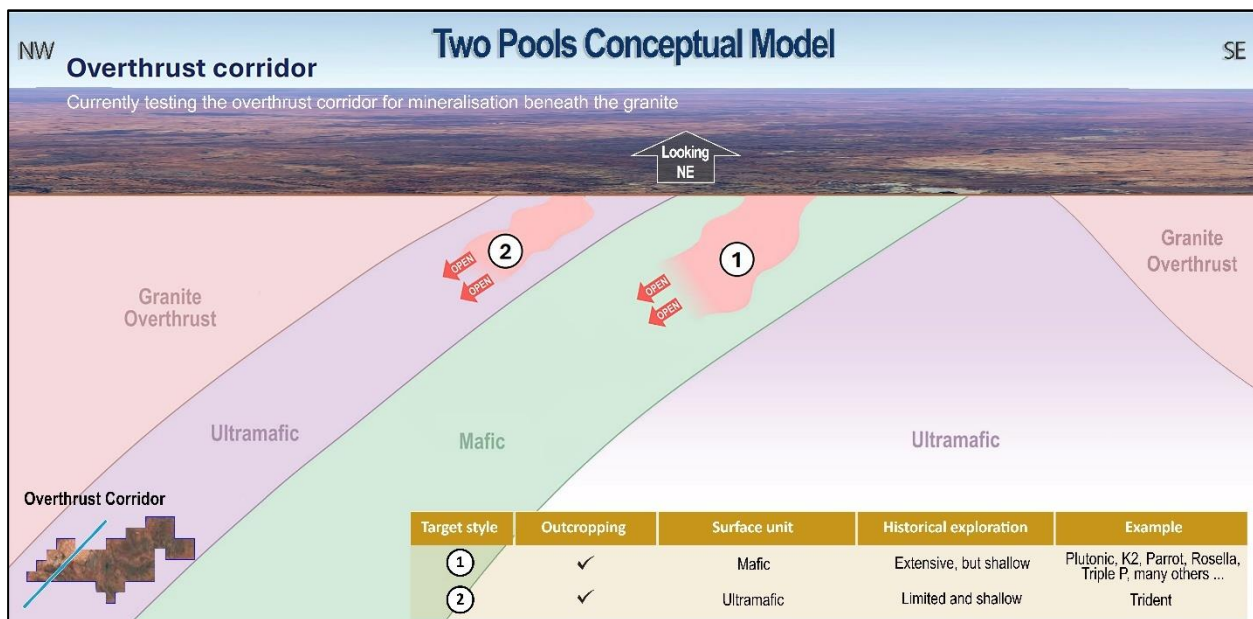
NW

Two Pools Conceptual Model

SE

Overthrust corridor

Currently testing the overthrust corridor for mineralisation beneath the granite

Looking NE

2

OPEN

OPEN

1

OPEN

OPEN

Granite Overthrust

Granite Overthrust

Ultramafic

Mafic

Ultramafic

Overthrust Corridor

| Target style | Outcropping | Surface unit | Historical exploration | Example |
|---|---|---|---|---|
| 1 | ✓ | Mafic | Extensive, but shallow | Plutonic, K2, Parrot, Rosella, Triple P, many others ... |
| 2 | ✓ | Ultramafic | Limited and shallow | Trident |